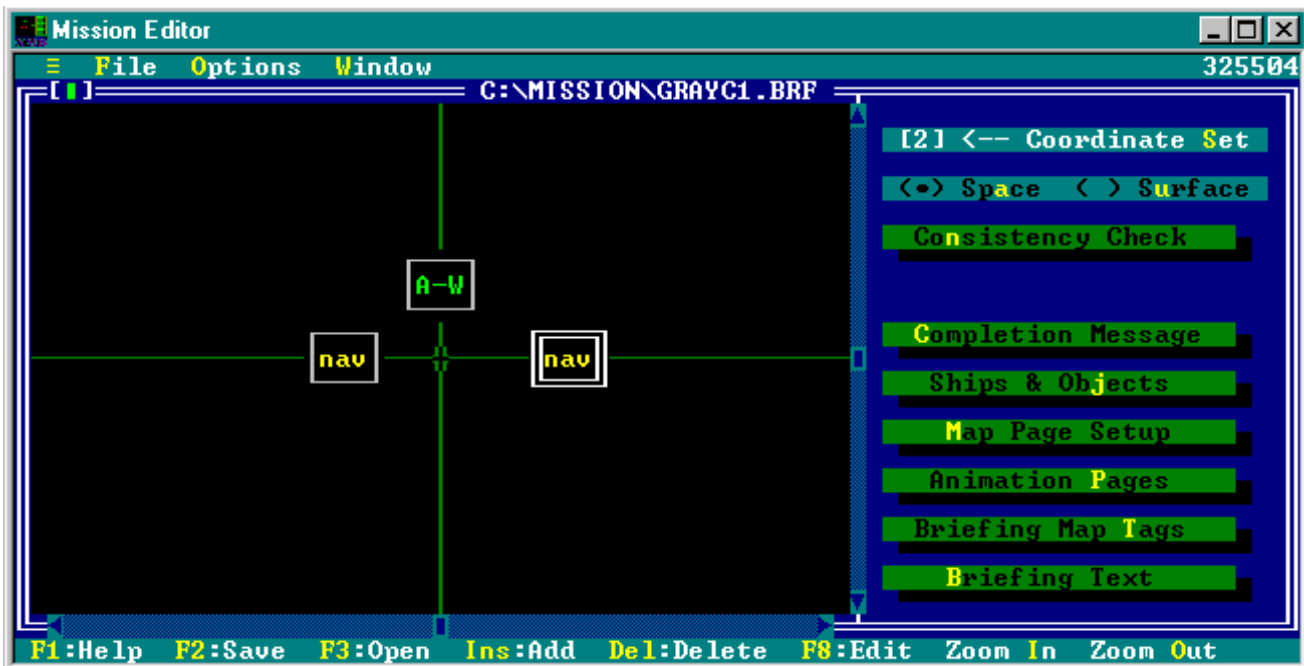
Mission Editor

≡ File Options Window 325504

[■] C:\MISSION\GRAYC1.BRF

A-W

nav

nav

[2] <-- Coordinate Set

(•) Space ( ) Surface

Consistency Check

Completion Message

Ships & Objects

Map Page Setup

Animation Pages

Briefing Map Tags

Briefing Text

F1:Help F2:Save F3:Open Ins:Add Del:Delete F8:Edit Zoom In Zoom Out